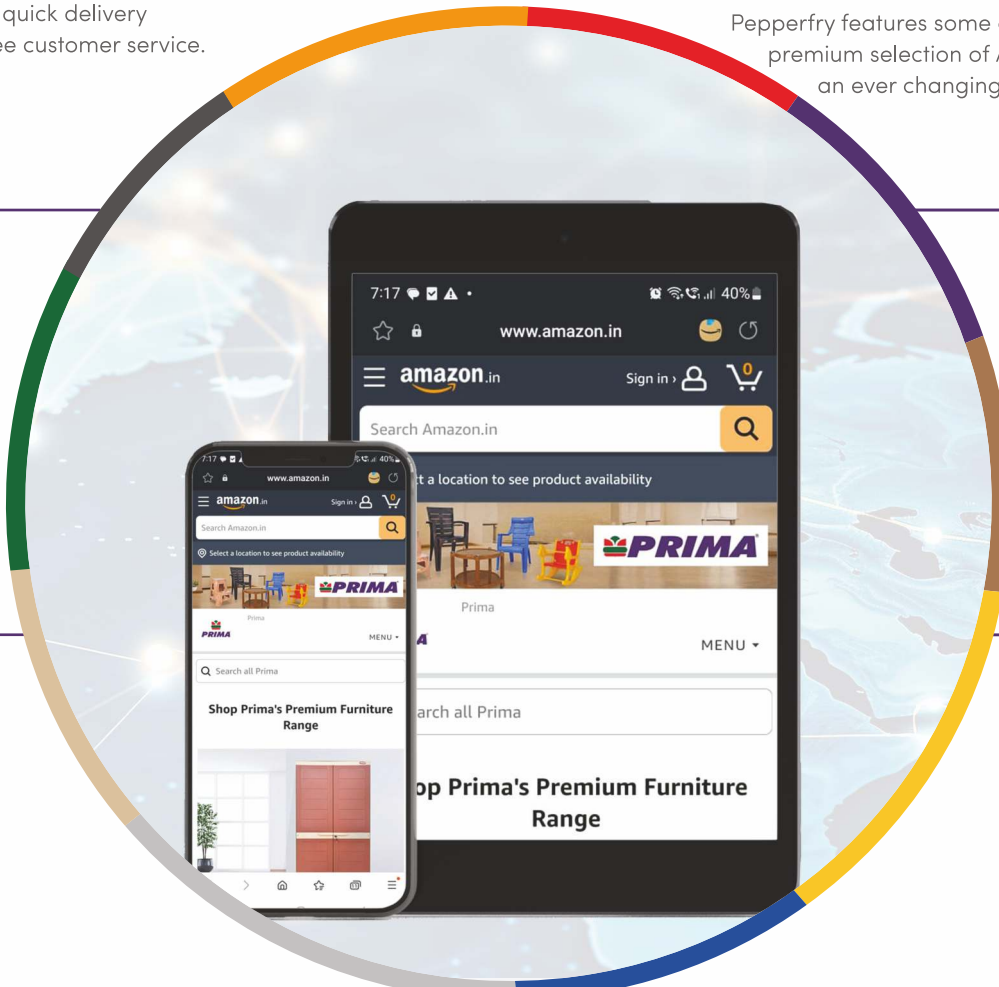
quick delivery
ee customer service.

Pepperfry features some
premium selection of
an ever changing

7:17 40%
www.amazon.in
amazon.in
Sign in ›
0
Search Amazon.in
t a location to see product availability
PRIMA
Prima
A
MENU ▾
arch all Prima
op Prima's Premium Furniture Range

7:17 40%
www.amazon.in
amazon.in
Sign in ›
0
Search Amazon.in
Select a location to see product availability
PRIMA
Prima
PRIMA
MENU ▾
Search all Prima
Shop Prima's Premium Furniture Range